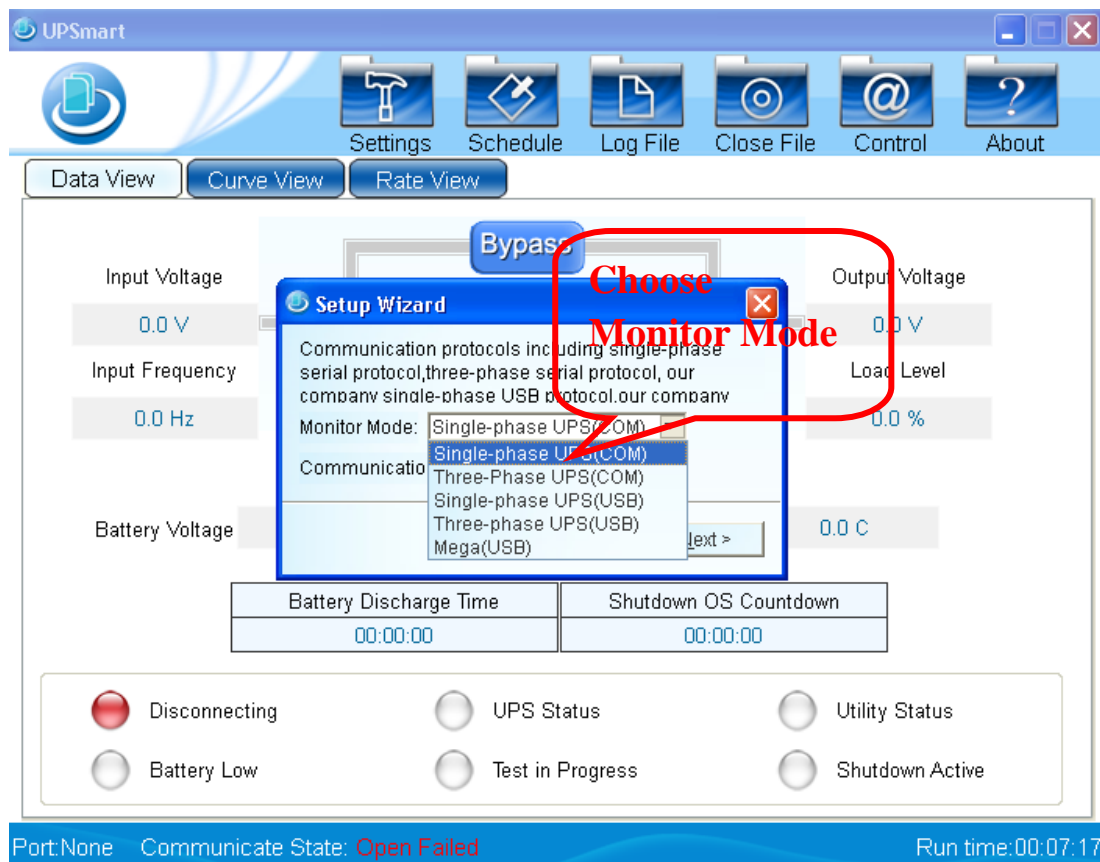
UPSmart

Settings Schedule Log File Close File Control About

Data View Curve View Rate View

Bypass

Input Voltage

0.0 V

Input Frequency

0.0 Hz

Output Voltage

0.0 V

Load Level

0.0 %

Setup Wizard

Communication protocols including single-phase serial protocol,three-phase serial protocol, our company single-phase USB protocol,our company

Monitor Mode: Single-phase UPS(COM)

Single-phase UPS(COM)
Three-Phase UPS(COM)
Single-phase UPS(USB)
Three-Phase UPS(USB)
Mega(USB)

Communicatio

Next >

Choose Monitor Mode

Battery Voltage

0.0 C

| Battery Discharge Time | Shutdown OS Countdown |
|---|---|
| 00:00:00 | 00:00:00 |

Disconnecting UPS Status Utility Status

Battery Low Test in Progress Shutdown Active

Port:None Communicate State: Open Failed Run time:00:07:17